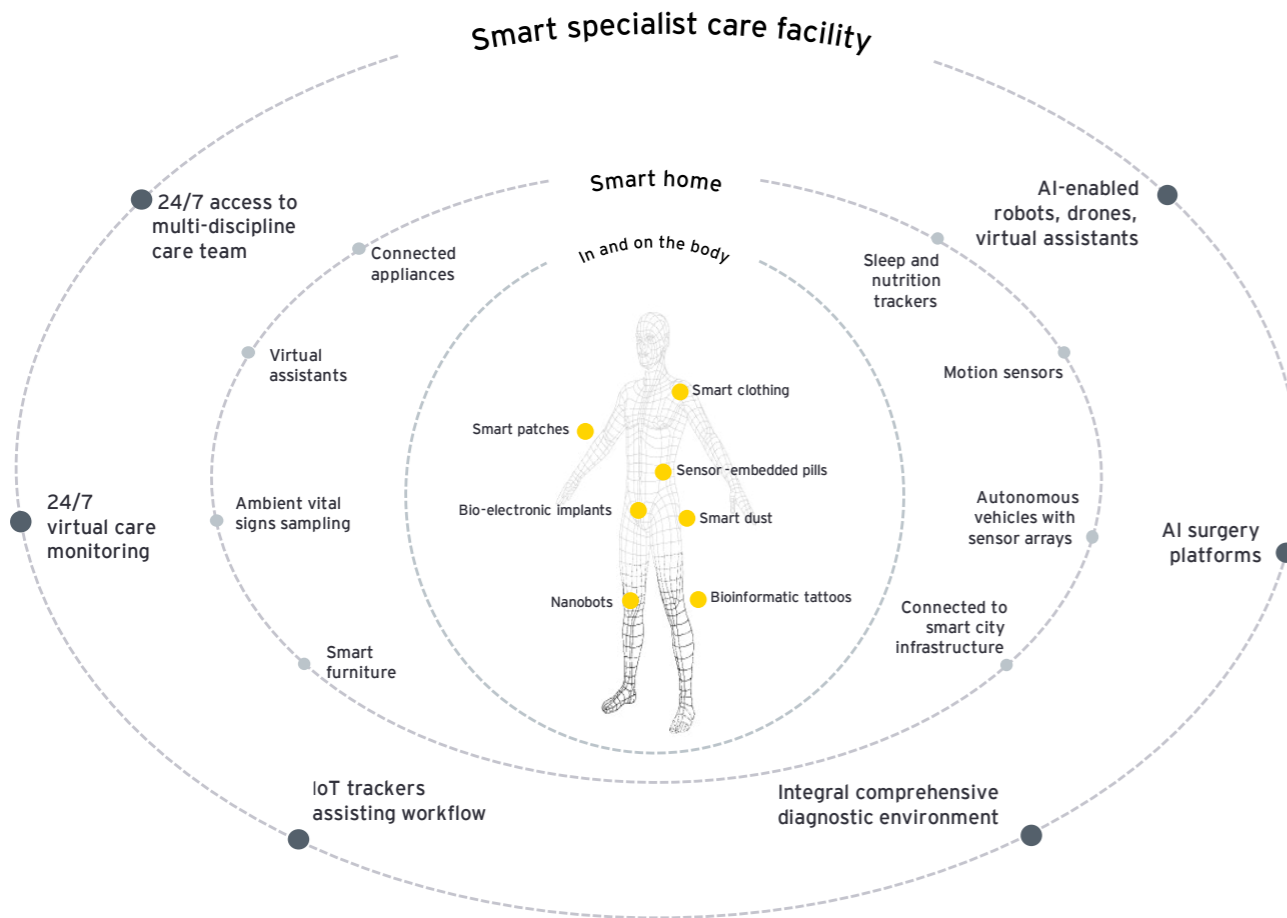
Smart specialist care facility

24/7 access to multi-discipline care team

AI-enabled robots, drones, virtual assistants

Smart home

In and on the body

Connected appliances

Sleep and nutrition trackers

Virtual assistants

Motion sensors

Smart clothing

Smart patches

Sensor-embedded pills

24/7 virtual care monitoring

Ambient vital signs sampling

Bio-electronic implants

Smart dust

Autonomous vehicles with sensor arrays

AI surgery platforms

Nanobots

Bioinformatic tattoos

Connected to smart city infrastructure

Smart furniture

IoT trackers assisting workflow

Integral comprehensive diagnostic environment